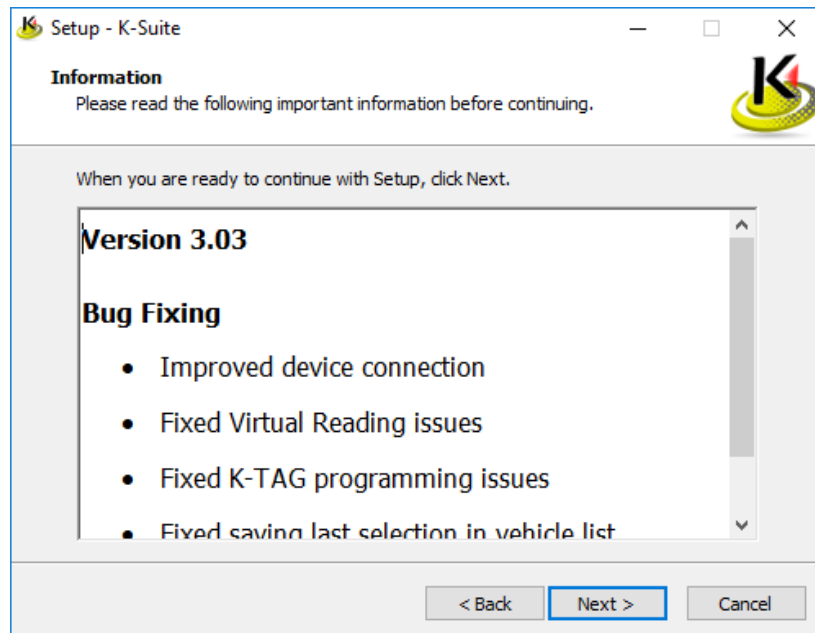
Setup - K-Suite

Information
Please read the following important information before continuing.

When you are ready to continue with Setup, click Next.

Version 3.03

Bug Fixing

- Improved device connection
- Fixed Virtual Reading issues
- Fixed K-TAG programming issues
- Fixed saving last selection in vehicle list

< Back
Next >
Cancel